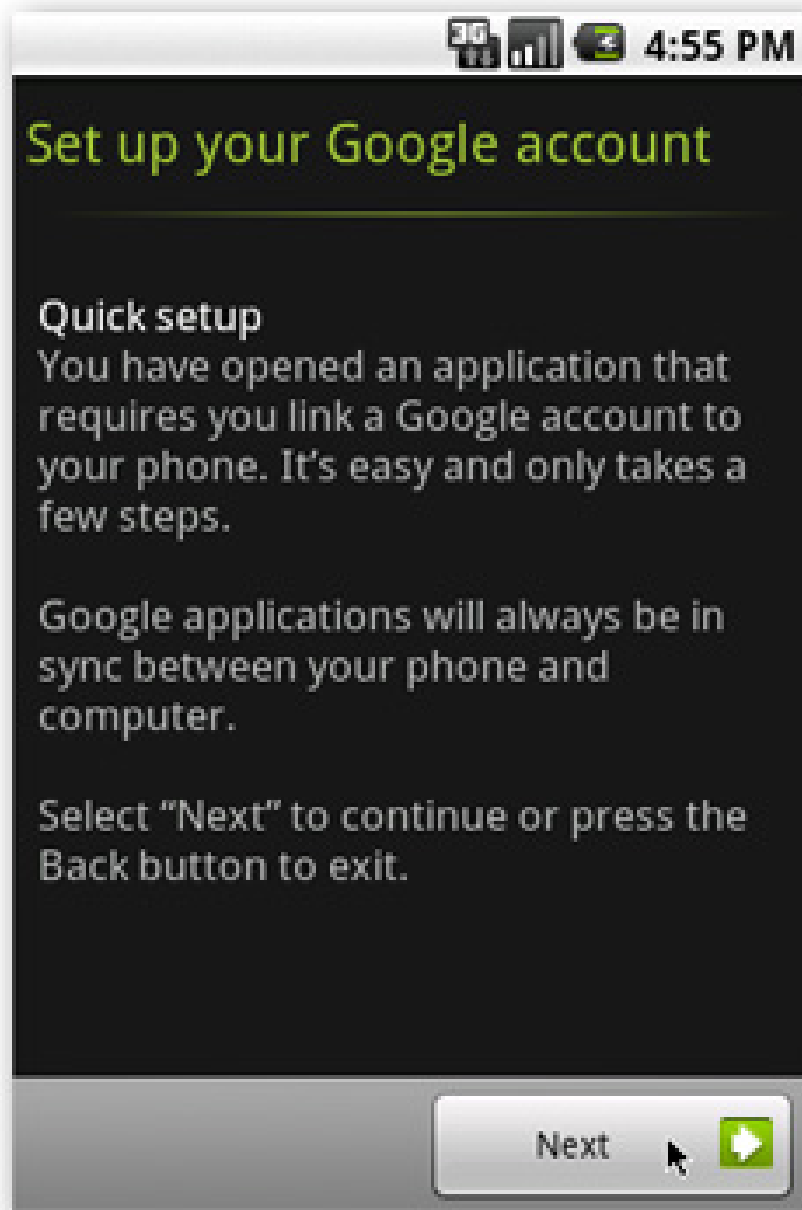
3G 4:55 PM

Set up your Google account

Quick setup
You have opened an application that requires you link a Google account to your phone. It's easy and only takes a few steps.

Google applications will always be in sync between your phone and computer.

Select "Next" to continue or press the Back button to exit.

Next